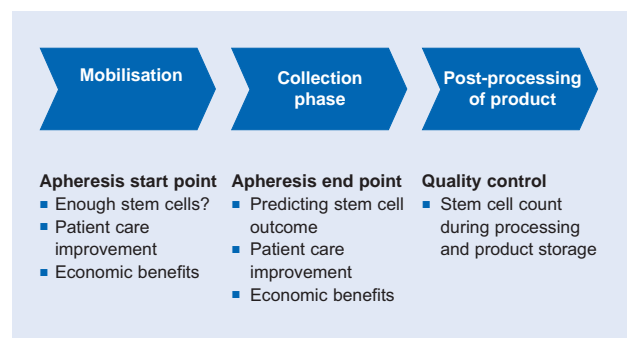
Mobilisation

Collection phase

Post-processing of product

Apheresis start point
- Enough stem cells?
- Patient care improvement
- Economic benefits

Apheresis end point
- Predicting stem cell outcome
- Patient care improvement
- Economic benefits

Quality control
- Stem cell count during processing and product storage